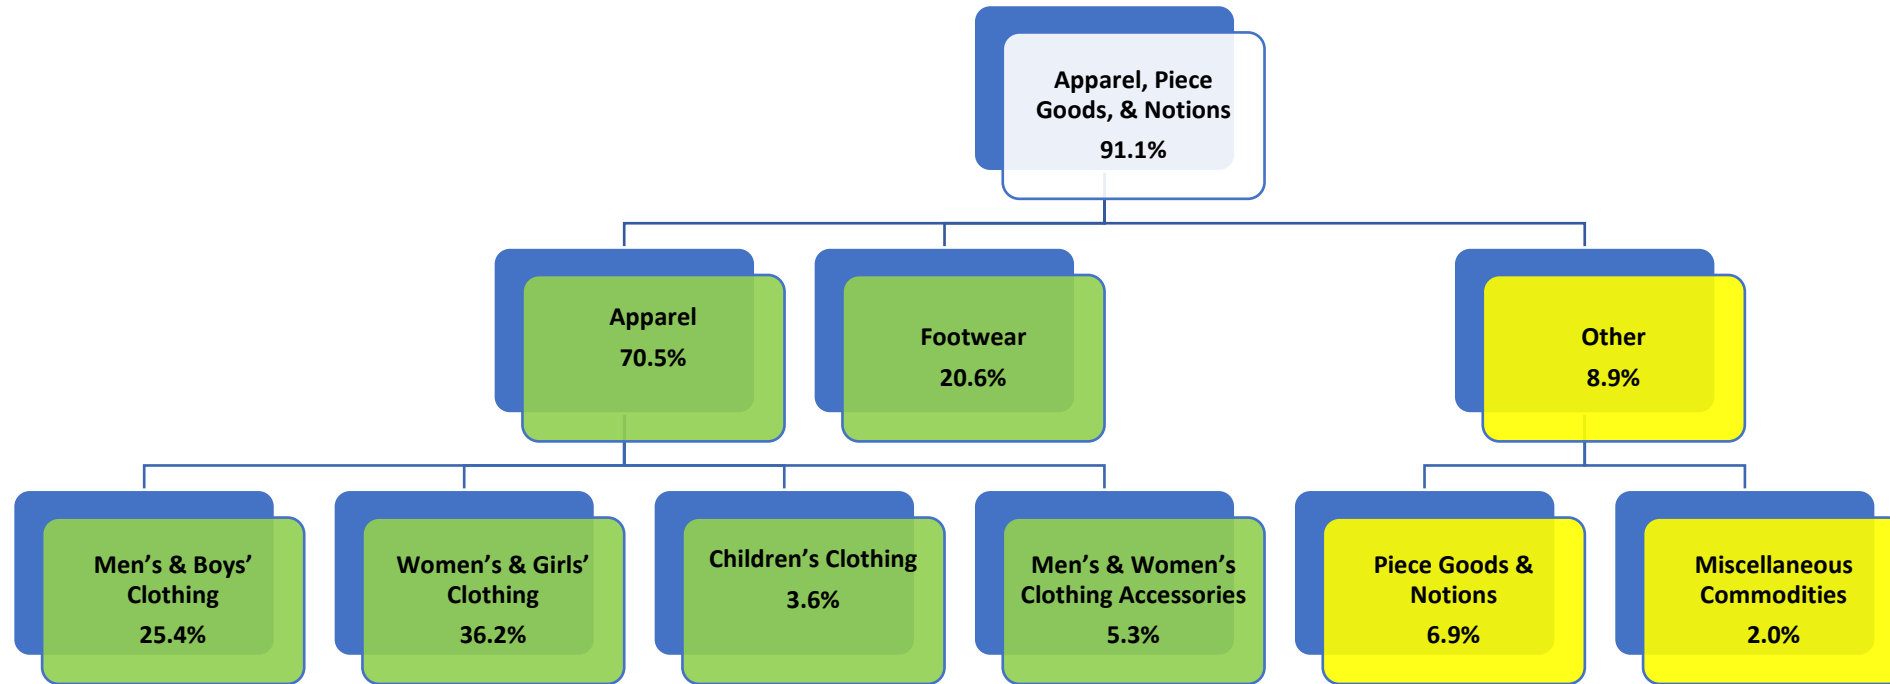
Apparel, Piece Goods, & Notions
91.1%

Apparel
70.5%

Footwear
20.6%

Other
8.9%

Men’s & Boys’ Clothing
25.4%

Women’s & Girls’ Clothing
36.2%

Children’s Clothing
3.6%

Men’s & Women’s Clothing Accessories
5.3%

Piece Goods & Notions
6.9%

Miscellaneous Commodities
2.0%